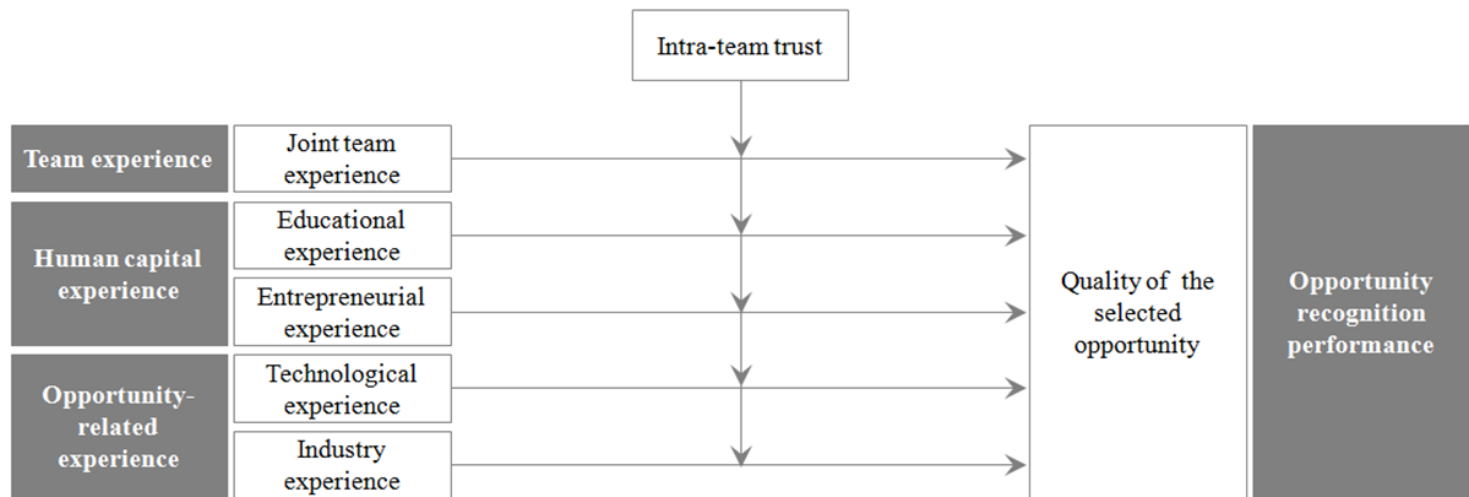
Intra-team trust

Team experience

Joint team experience

Human capital experience

Educational experience

Entrepreneurial experience

Opportunity-related experience

Technological experience

Industry experience

Quality of the selected opportunity

Opportunity recognition performance